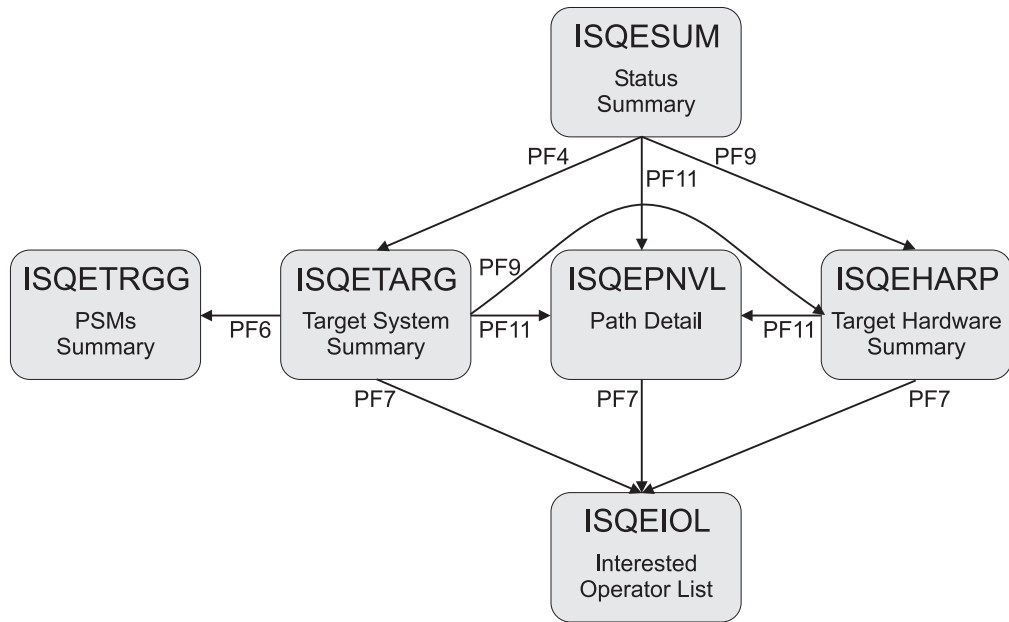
ISQESUM
Status Summary

PF4
PF11
PF9

ISQETRGG
PSMs Summary

PF6

ISQETARG
Target System Summary

PF9
PF11

ISQEPNVL
Path Detail

PF11

ISQEHARP
Target Hardware Summary

PF7
PF7
PF7

ISQEIOL
Interested Operator List